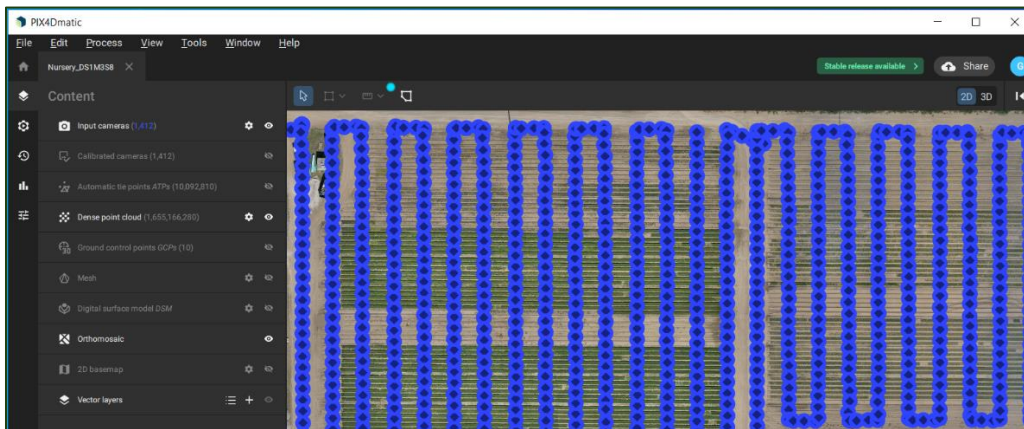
PIX4Dmatic

File Edit Process View Tools Window Help

Nursery_DS1M3S8 ×

Stable release available >
Share

Content

2D 3D

Input cameras (1,412)

Calibrated cameras (1,412)

Automatic tie points ATPs (10,092,810)

Dense point cloud (1,655,166,280)

Ground control points GCPs (10)

Mesh

Digital surface model DSM

Orthomosaic

2D basemap

Vector layers